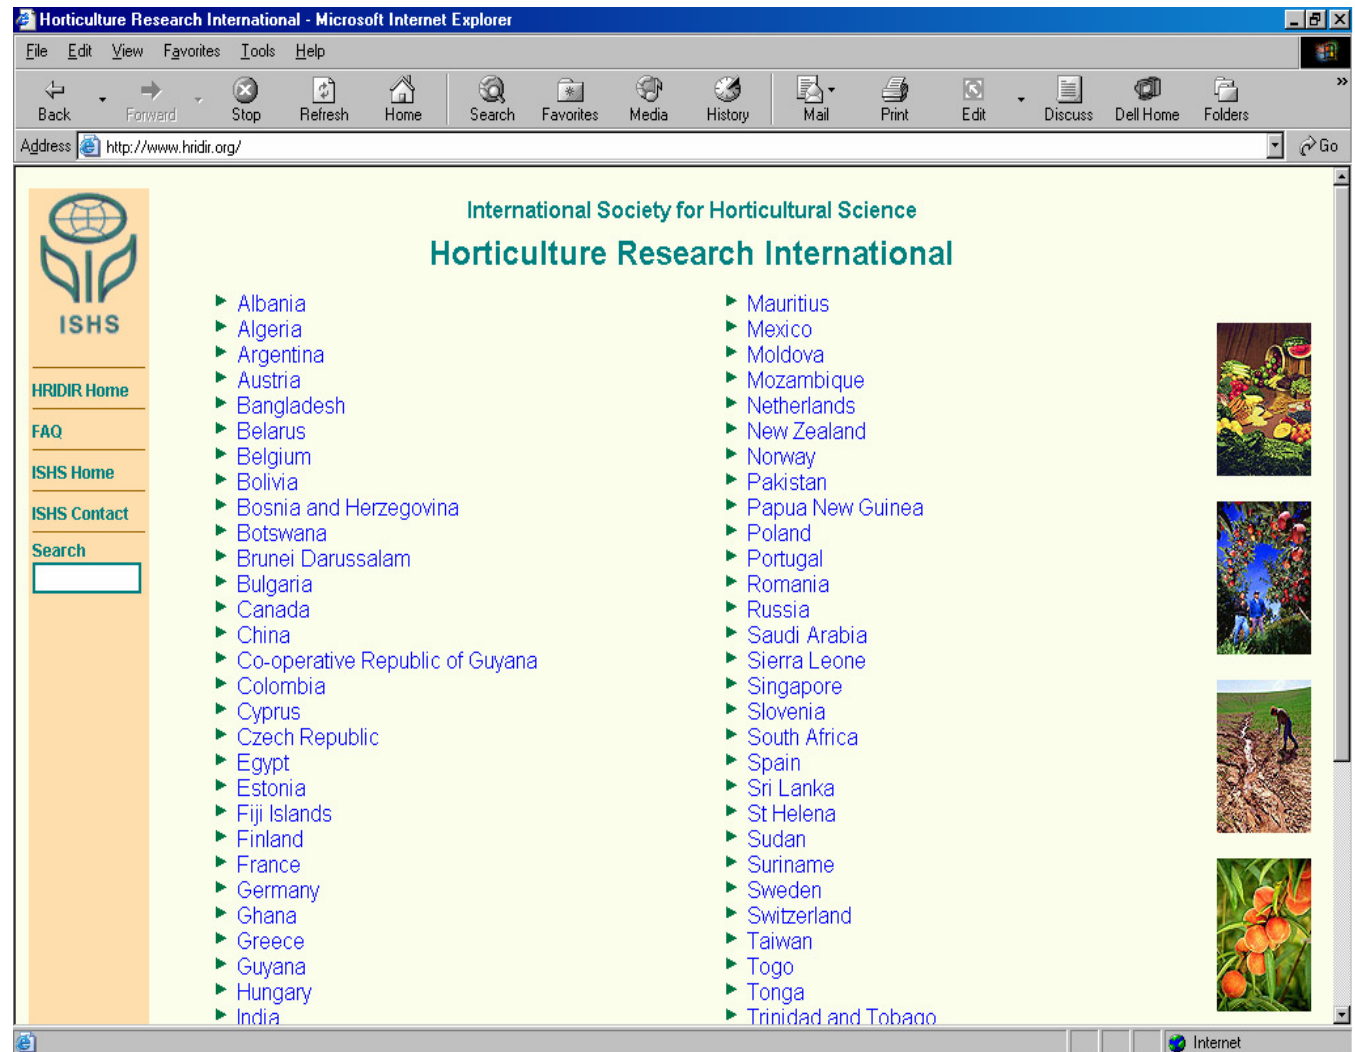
Horticulture Research International - Microsoft Internet Explorer

File Edit View Favorites Tools Help

Back Forward Stop Refresh Home Search Favorites Media History Mail Print Edit Discuss Dell Home Folders

Address http://www.hridir.org/ Go

ISHS

HRIDIR Home

FAQ

ISHS Home

ISHS Contact

Search

International Society for Horticultural Science

Horticulture Research International

Albania
Algeria
Argentina
Austria
Bangladesh
Belarus
Belgium
Bolivia
Bosnia and Herzegovina
Botswana
Brunei Darussalam
Bulgaria
Canada
China
Co-operative Republic of Guyana
Colombia
Cyprus
Czech Republic
Egypt
Estonia
Fiji Islands
Finland
France
Germany
Ghana
Greece
Guyana
Hungary
India

Mauritius
Mexico
Moldova
Mozambique
Netherlands
New Zealand
Norway
Pakistan
Papua New Guinea
Poland
Portugal
Romania
Russia
Saudi Arabia
Sierra Leone
Singapore
Slovenia
South Africa
Spain
Sri Lanka
St Helena
Sudan
Suriname
Sweden
Switzerland
Taiwan
Togo
Tonga
Trinidad and Tobago

Internet